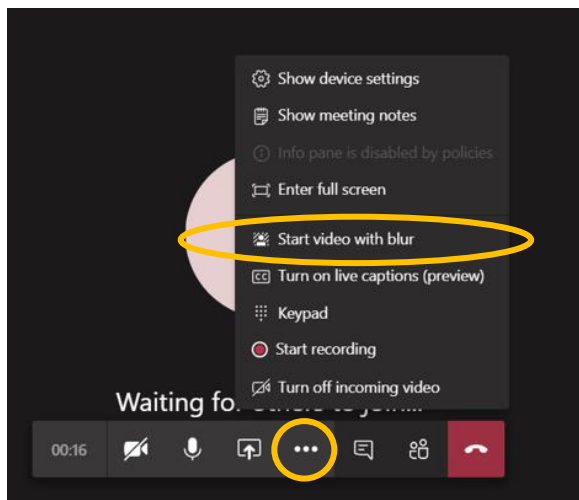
Show device settings
Show meeting notes
Info pane is disabled by policies
Enter full screen
Start video with blur
Turn on live captions (preview)
Keypad
Start recording
Turn off incoming video

Waiting for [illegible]

00:16